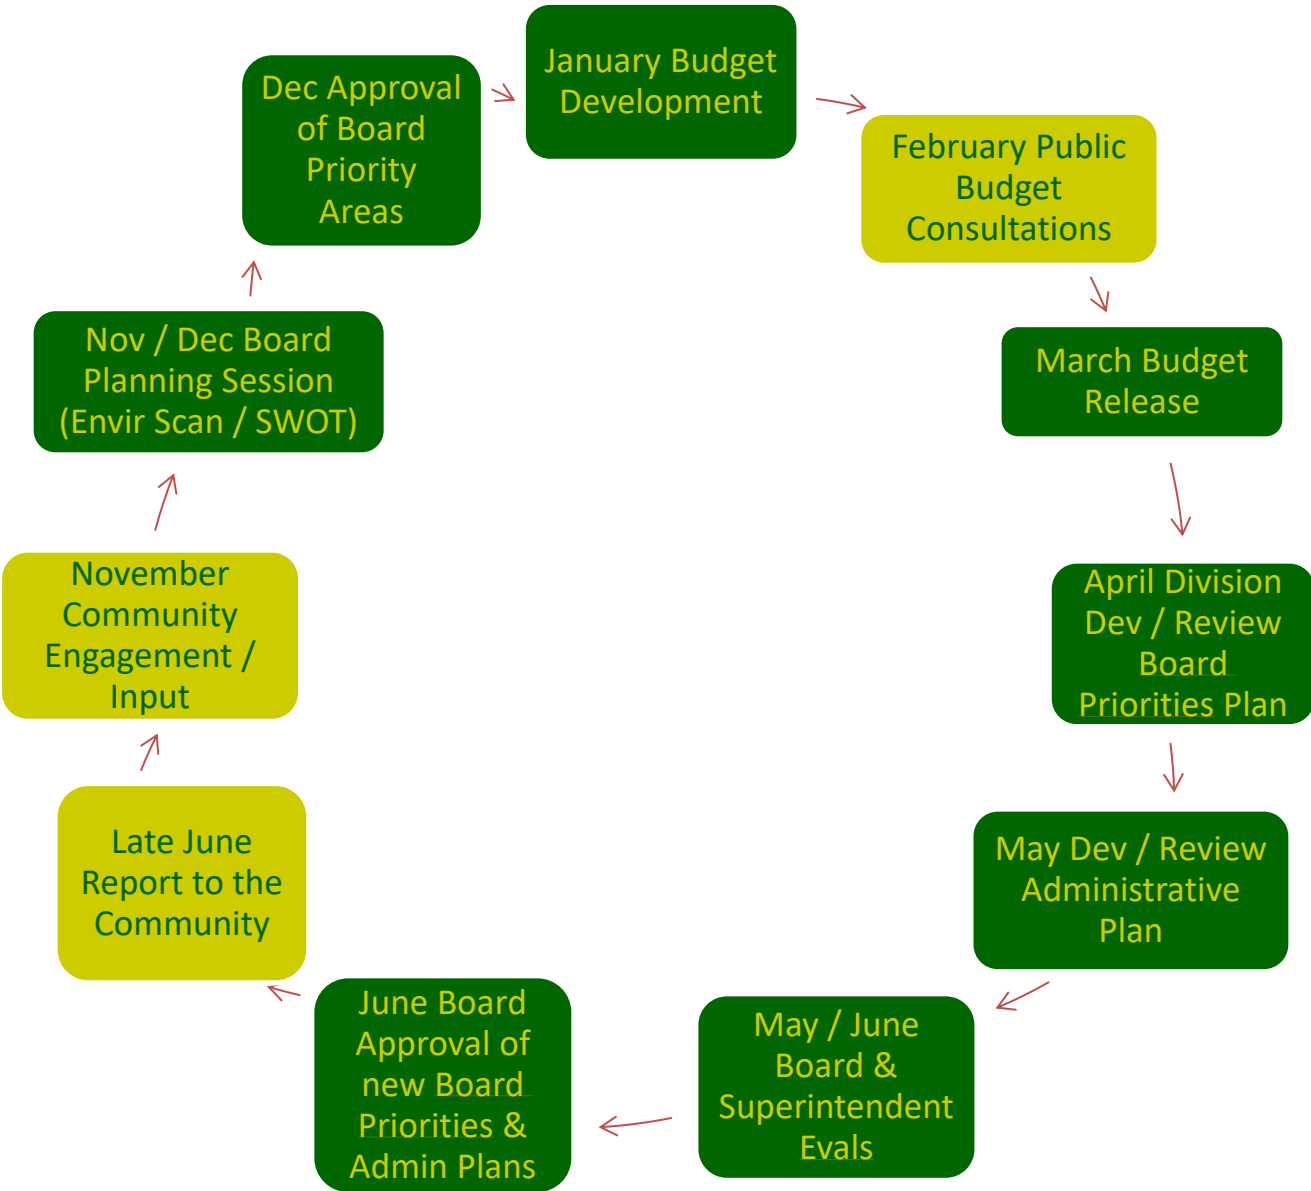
January Budget Development

February Public Budget Consultations

March Budget Release

April Division Dev / Review Board Priorities Plan

May Dev / Review Administrative Plan

May / June Board & Superintendent Evals

June Board Approval of new Board Priorities & Admin Plans

Late June Report to the Community

November Community Engagement / Input

Nov / Dec Board Planning Session (Envir Scan / SWOT)

Dec Approval of Board Priority Areas